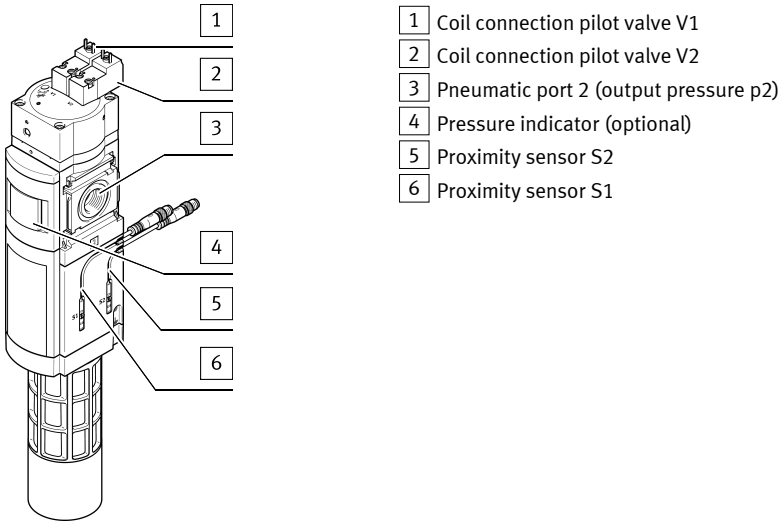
1
2
3
4
5
6
S1
S2

1 Coil connection pilot valve V1
2 Coil connection pilot valve V2
3 Pneumatic port 2 (output pressure p2)
4 Pressure indicator (optional)
5 Proximity sensor S2
6 Proximity sensor S1